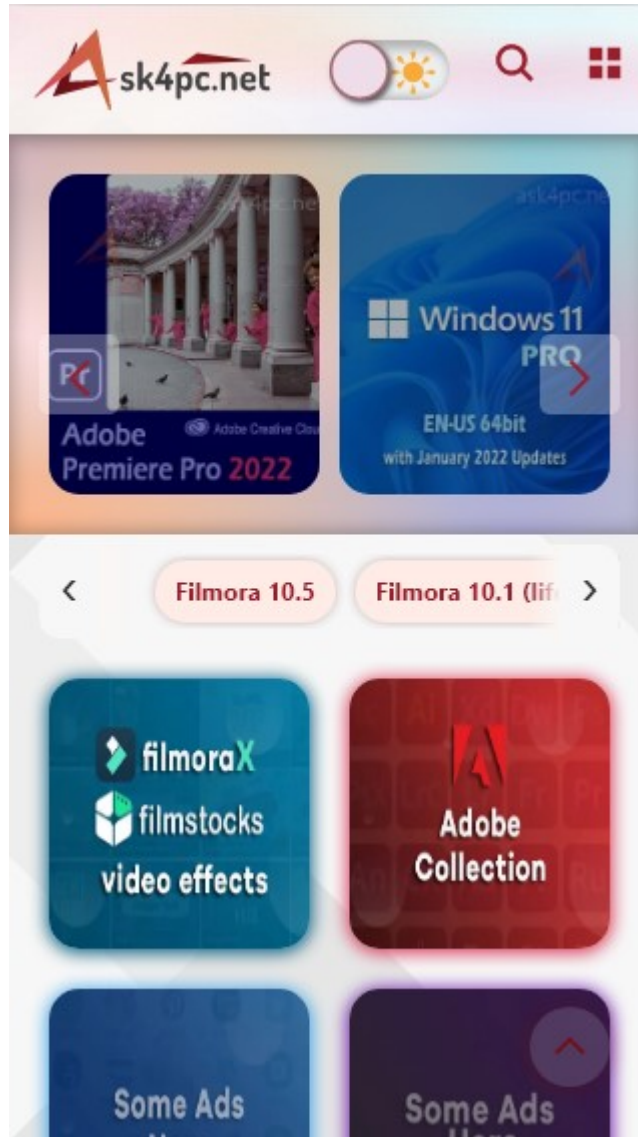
sk4pc.net

ask4pc.net
Pr
Adobe Premiere Pro 2022
Adobe Creative Clou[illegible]

ask4pc.ne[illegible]
Windows 11 PRO
EN-US 64bit
with January 2022 Updates

‹ Filmora 10.5 Filmora 10.1 (lif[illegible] ›

filmoraX
filmstocks
video effects

Adobe Collection

Some Ads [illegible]

Some Ads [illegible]